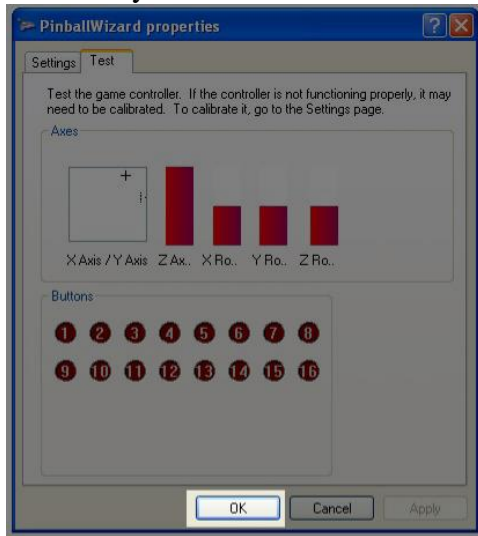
PinballWizard properties

Settings Test

Test the game controller. If the controller is not functioning properly, it may need to be calibrated. To calibrate it, go to the Settings page.

Axes

X Axis / Y Axis Z Ax.. X Ro.. Y Ro.. Z Ro..

Buttons

1 2 3 4 5 6 7 8
9 10 11 12 13 14 15 16

OK Cancel Apply